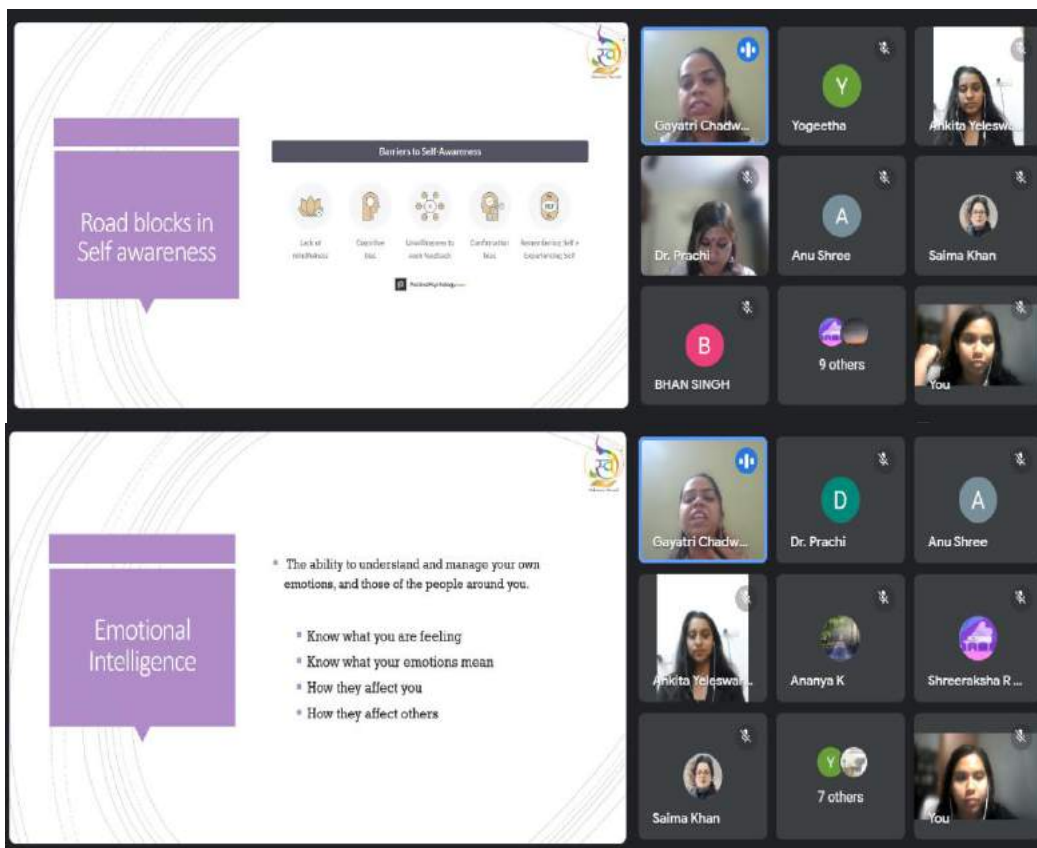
स्व

Road blocks in Self awareness

Barriers to Self-Awareness

Lack of mindfulness

Cognitive bias

Unwillingness to seek feedback

Confirmation bias

Remembering Self v Experiencing Self

PositivePsychology.com

Gayatri Chadw...

Y

Yogeetha

Ankita Yeleswa...

Dr. Prachi

A

Anu Shree

Salma Khan

B

BHAN SINGH

9 others

You

स्व

Emotional Intelligence

▪ The ability to understand and manage your own emotions, and those of the people around you.

▪ Know what you are feeling

▪ Know what your emotions mean

▪ How they affect you

▪ How they affect others

Gayatri Chadw...

D

Dr. Prachi

A

Anu Shree

Ankita Yeleswar...

Ananya K

Shreeraksha R ...

Salma Khan

Y

7 others

You